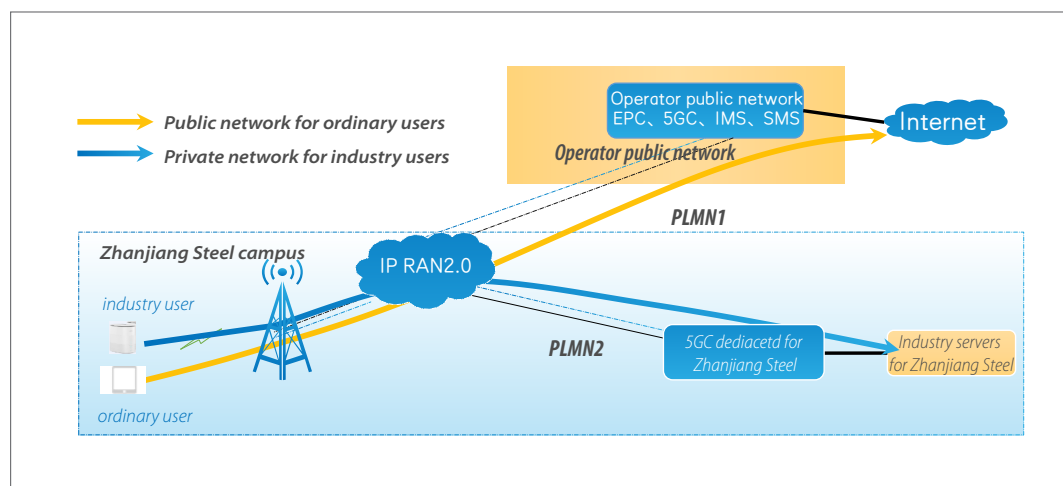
Public network for ordinary users

Private network for industry users

Operator public network
EPC、5GC、IMS、SMS

Operator public network

Internet

PLMN1

Zhanjiang Steel campus

IP RAN2.0

industry user

PLMN2

5GC dediacetd for Zhanjiang Steel

Industry servers for Zhanjiang Steel

ordinary user